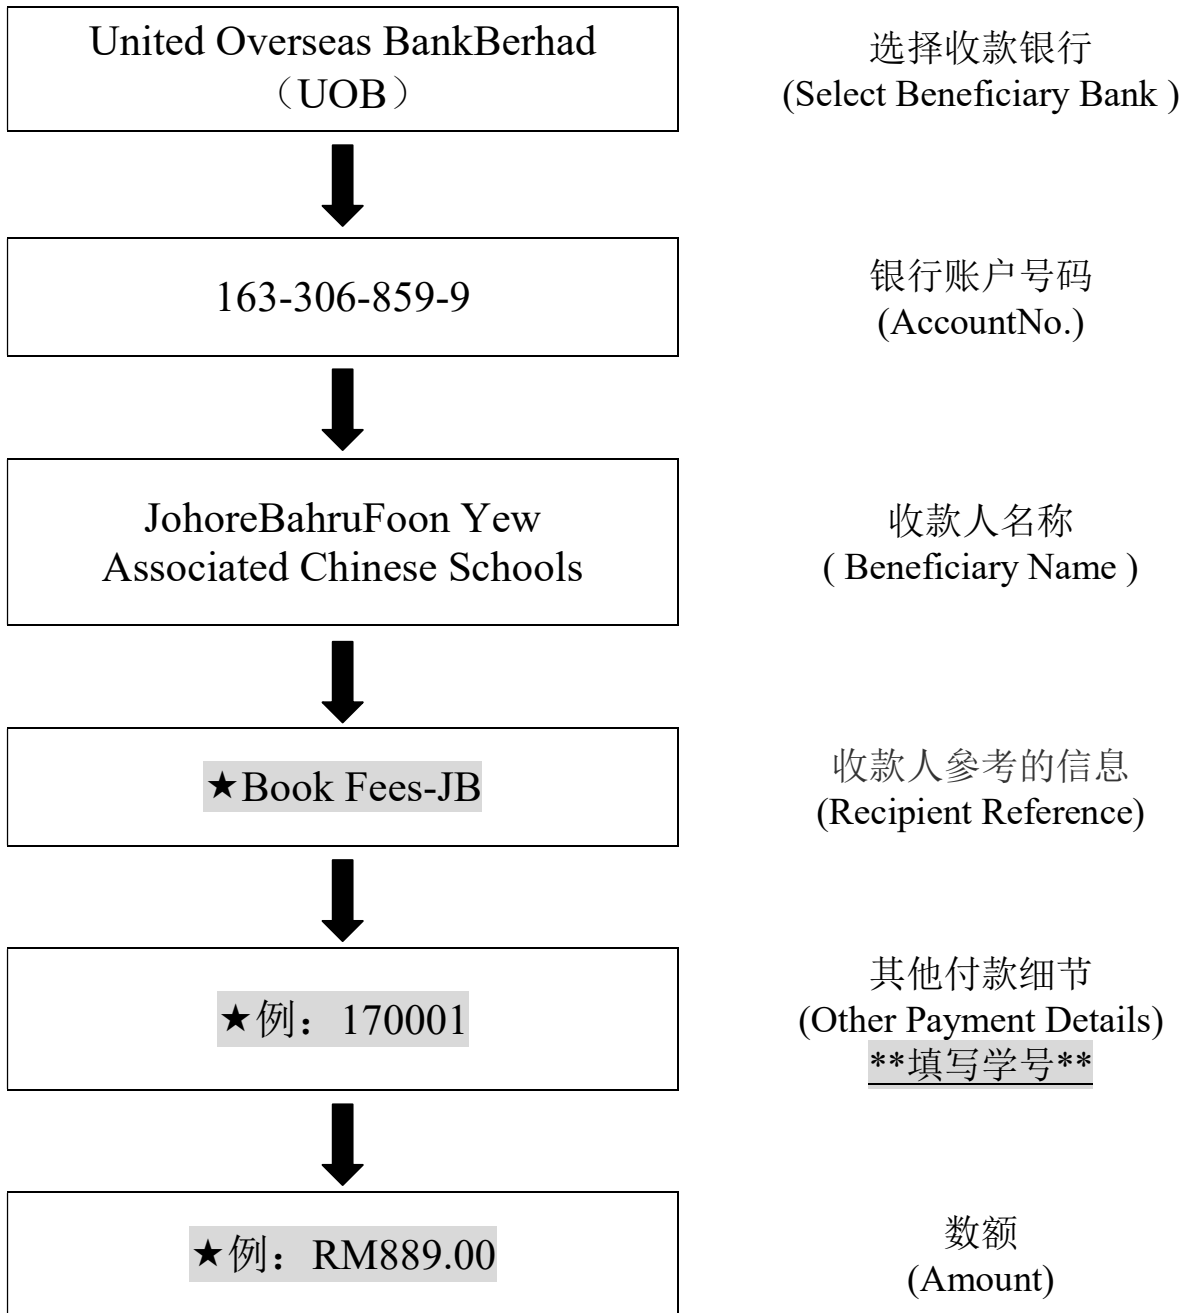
United Overseas BankBerhad
（UOB）

选择收款银行
(Select Beneficiary Bank )

163-306-859-9

银行账户号码
(AccountNo.)

JohoreBahruFoon Yew Associated Chinese Schools

收款人名称
( Beneficiary Name )

★Book Fees-JB

收款人參考的信息
(Recipient Reference)

★例：170001

其他付款细节
(Other Payment Details)
**填写学号**

★例：RM889.00

数额
(Amount)